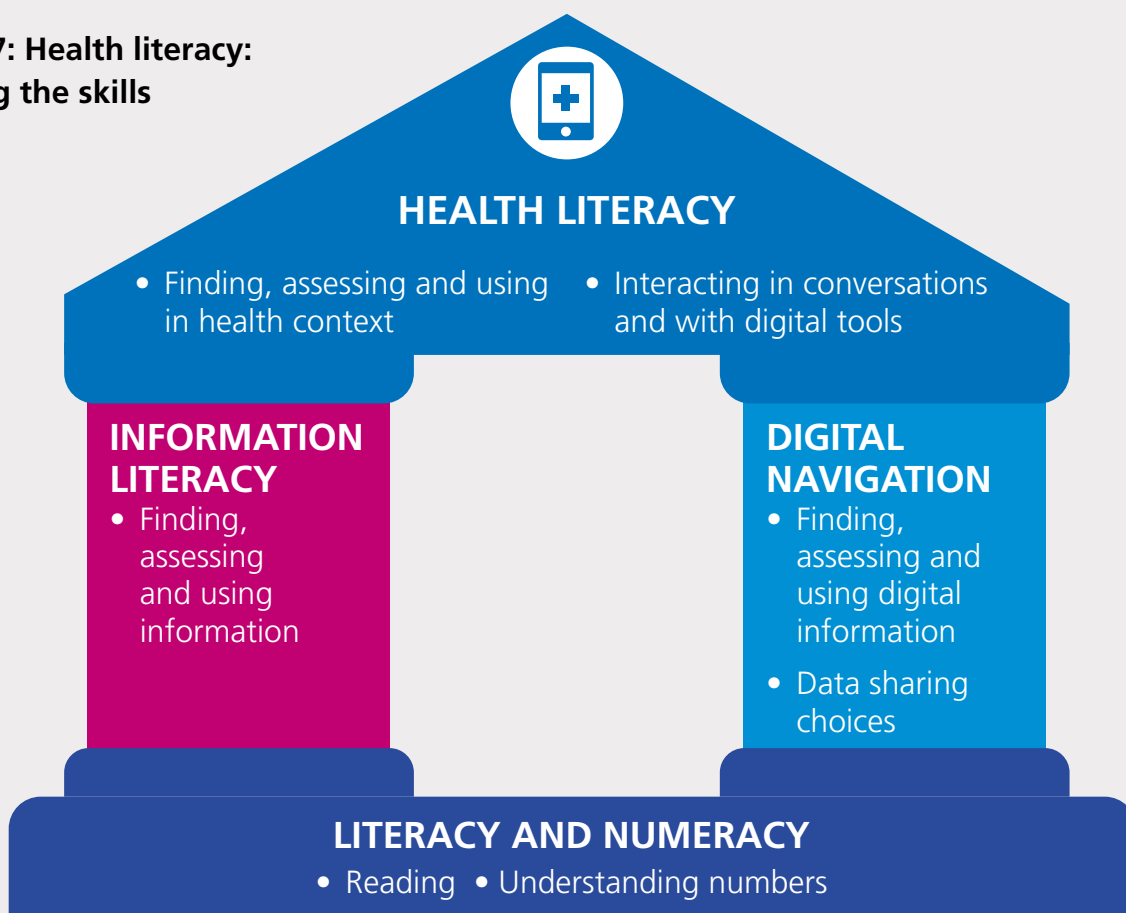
7: Health literacy:
g the skills

HEALTH LITERACY

• Finding, assessing and using in health context

• Interacting in conversations and with digital tools

INFORMATION LITERACY

• Finding, assessing and using information

DIGITAL NAVIGATION

• Finding, assessing and using digital information

• Data sharing choices

LITERACY AND NUMERACY

• Reading • Understanding numbers